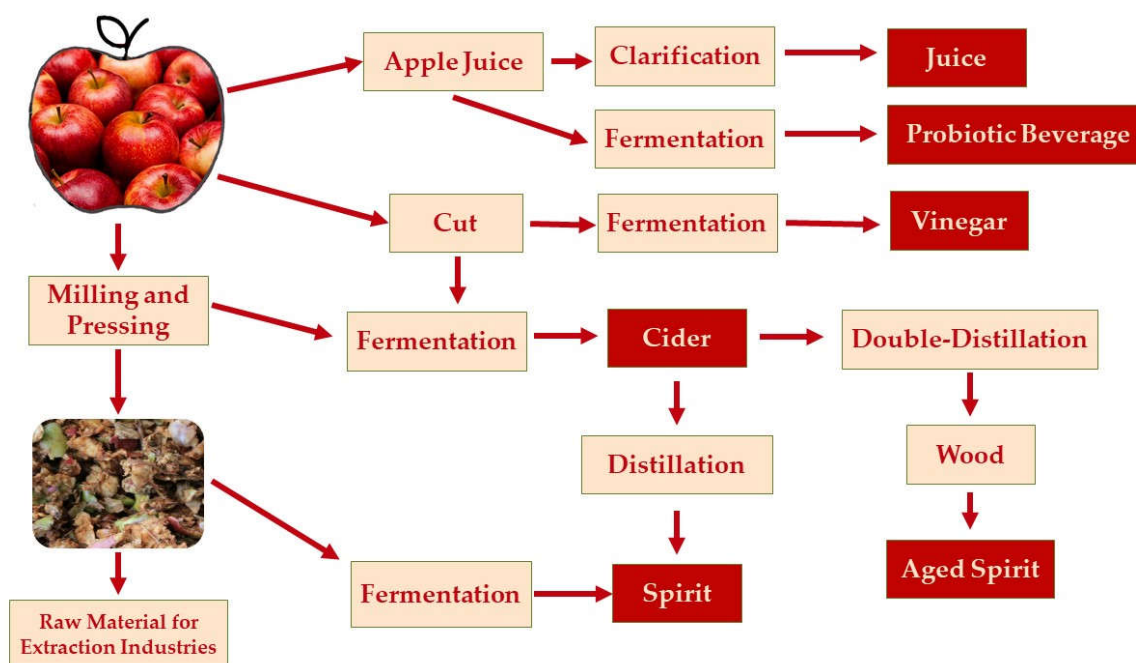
Apple Juice

Clarification

Juice

Fermentation

Probiotic Beverage

Cut

Fermentation

Vinegar

Milling and Pressing

Fermentation

Cider

Double-Distillation

Distillation

Wood

Spirit

Aged Spirit

Fermentation

Raw Material for Extraction Industries